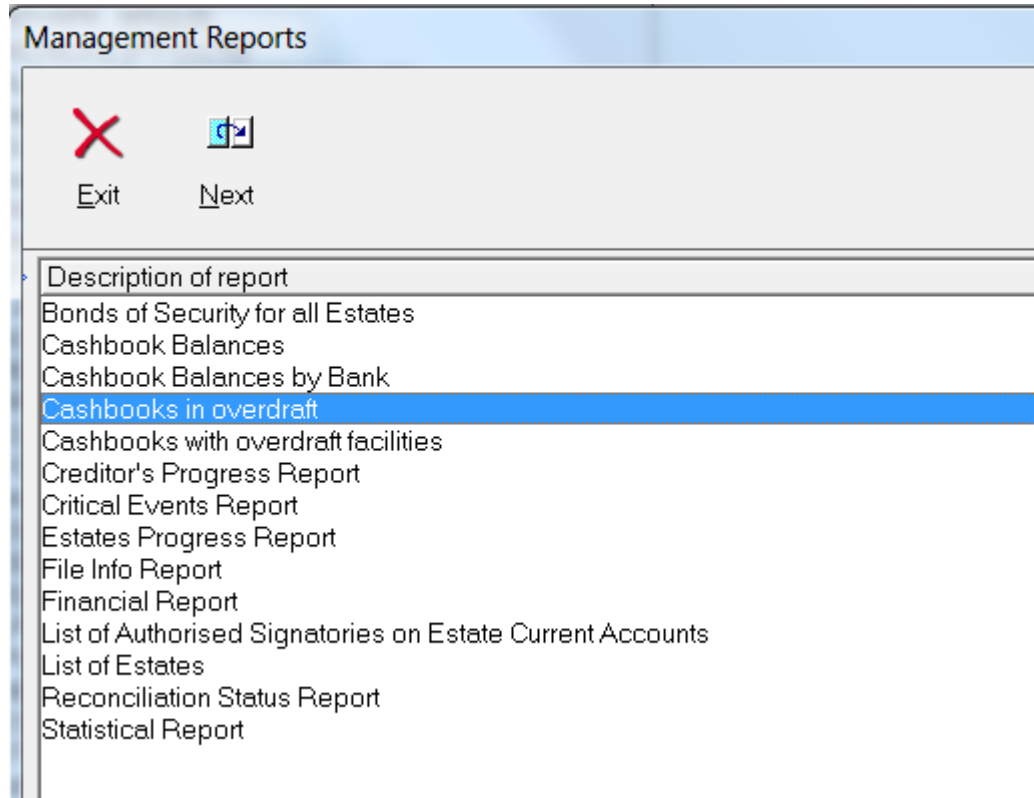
Management Reports

Exit

Next

Description of report

Bonds of Security for all Estates
Cashbook Balances
Cashbook Balances by Bank
Cashbooks in overdraft
Cashbooks with overdraft facilities
Creditor's Progress Report
Critical Events Report
Estates Progress Report
File Info Report
Financial Report
List of Authorised Signatories on Estate Current Accounts
List of Estates
Reconciliation Status Report
Statistical Report